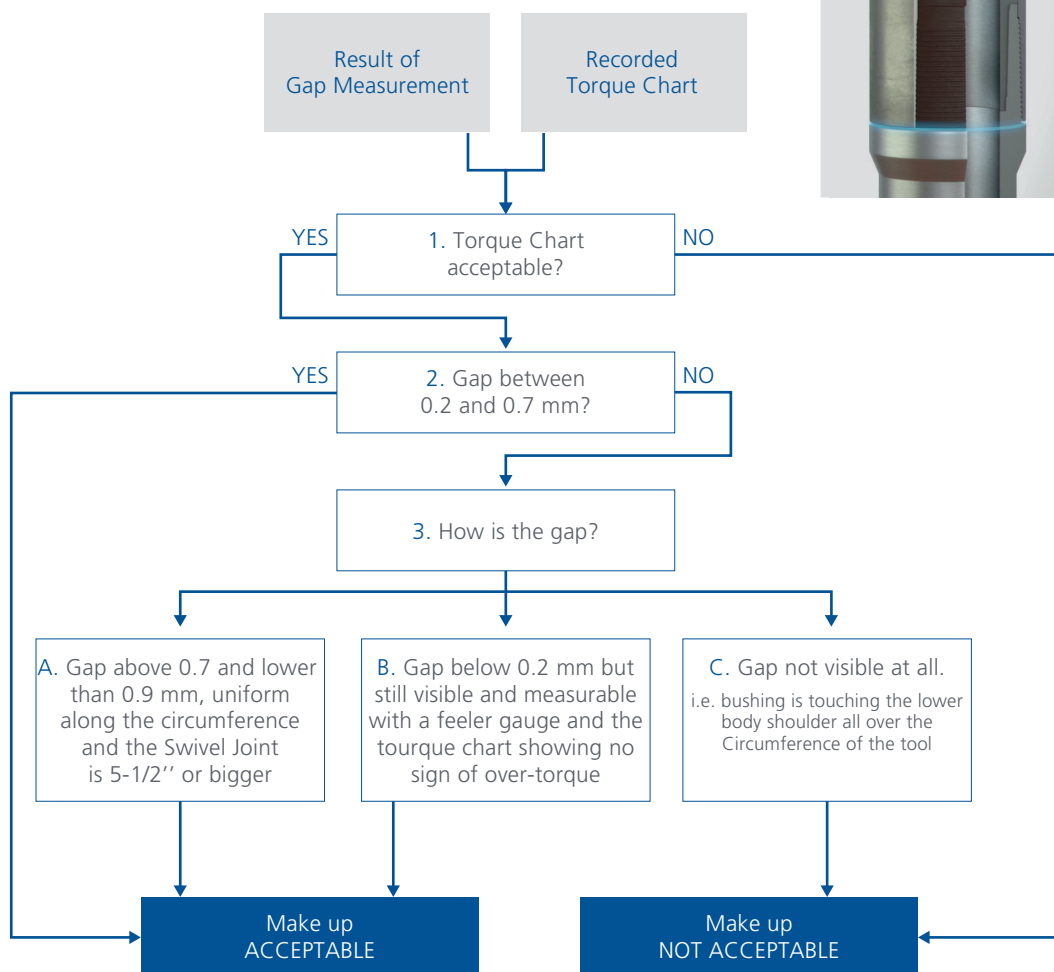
Result of Gap Measurement

Recorded Torque Chart

YES

1. Torque Chart acceptable?

NO

YES

2. Gap between 0.2 and 0.7 mm?

NO

3. How is the gap?

A. Gap above 0.7 and lower than 0.9 mm, uniform along the circumference and the Swivel Joint is 5-1/2'' or bigger

B. Gap below 0.2 mm but still visible and measurable with a feeler gauge and the tourque chart showing no sign of over-torque

C. Gap not visible at all.
i.e. bushing is touching the lower body shoulder all over the Circumference of the tool

Make up ACCEPTABLE

Make up NOT ACCEPTABLE